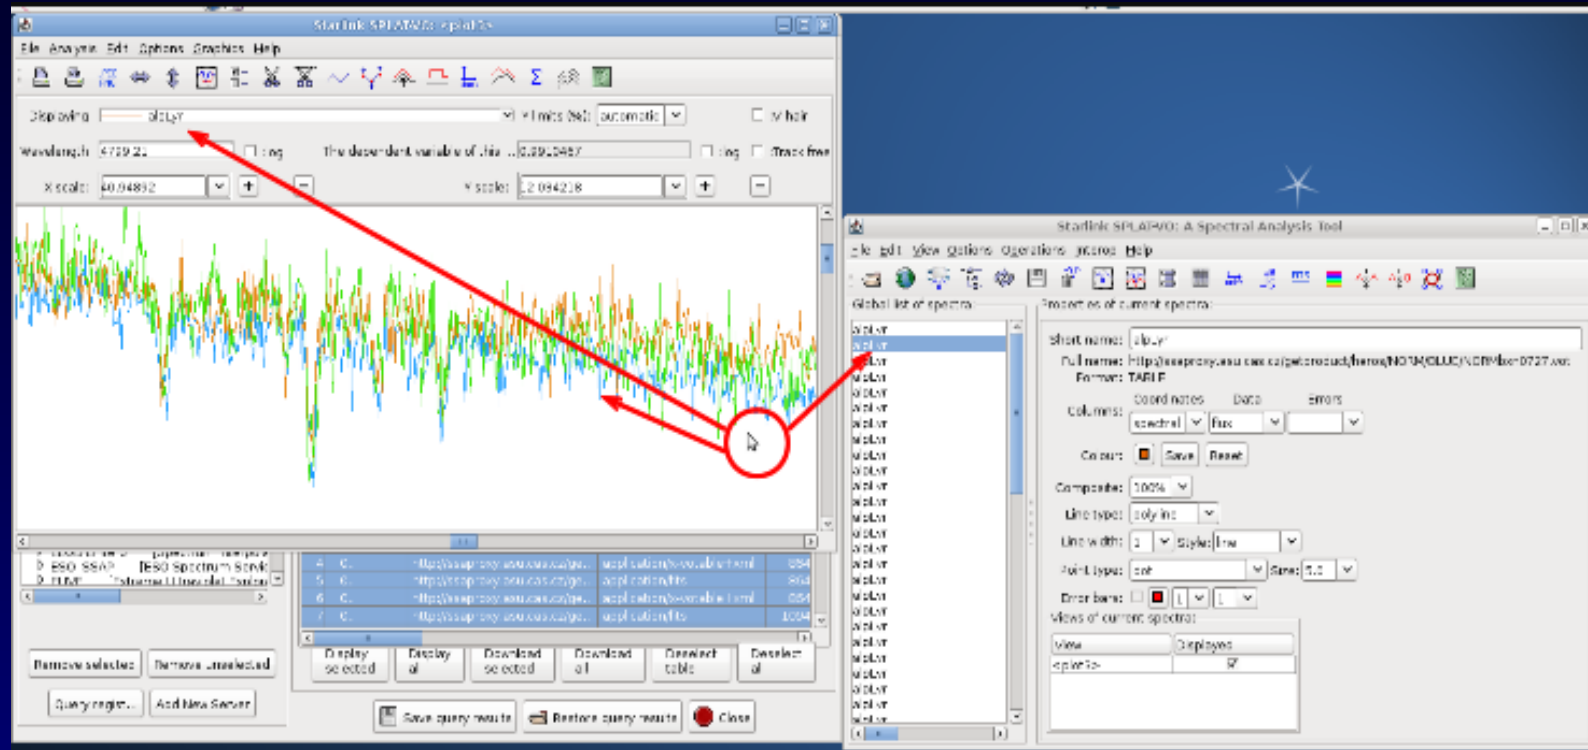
Starlink SPLAT-VO: <plot1>
File Analysis Edit Options Graphics Help
Displaying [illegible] Y units (fix): automatic Y hair
Wavelength 4719.21 Log The dependent variable of this ... 0.8910467 Log Track free
X scale: 40.94892 + − Y scale: 12.094218 + −

ESO SSAP ESO Spectrum Servic
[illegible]
Remove selected Remove unselected
Query regist... Add New Server
4 C. http://ssap.proxy.asu.cas.ca/ge... application/x-votable+xml 854
5 C. http://ssap.proxy.asu.cas.ca/ge... application/fits 854
6 C. http://ssap.proxy.asu.cas.ca/ge... application/x-votable+xml 854
7 C. http://ssap.proxy.asu.cas.ca/ge... application/fits 1094
Display selected Display all Download selected Download all Deselect table Deselect all
Save query results Restore query results Close

Starlink SPLAT-VO: A Spectral Analysis Tool
File Edit View Options Operations Interop Help
Global list of spectra: Properties of current spectra:
Short name: alp Lyr
Full name: http://ssap.proxy.asu.cas.ca/getproduct/heros/NORM/BLUE/NORMxxx-0727.xml
Format: TABLE
Columns: Coordinates spectral Data flux Errors
Colour: Save Reset
Composite: 100%
Line type: polyline
Line width: 1 Style: line
Point type: dot Size: 5.0
Error bars: 1 1
Views of current spectra:
View Displayed
<plot1>